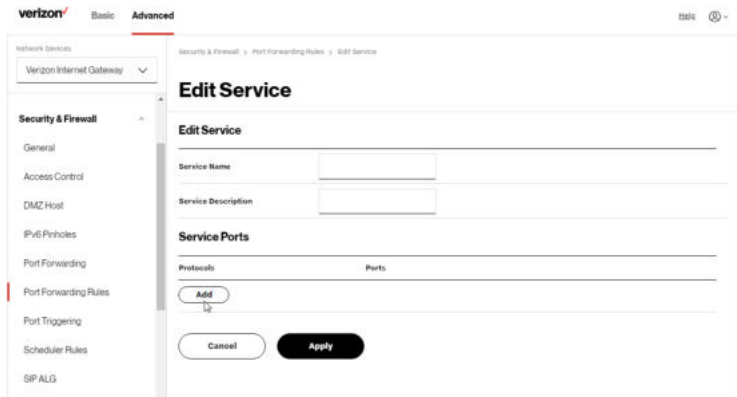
verizon✓ Basic Advanced

Help

Network Devices

Verizon Internet Gateway

Security & Firewall

General

Access Control

DMZ Host

IPv6 Pinholes

Port Forwarding

Port Forwarding Rules

Port Triggering

Scheduler Rules

SIP ALG

Security & Firewall > Port Forwarding Rules > Edit Service

Edit Service

Edit Service

Service Name

Service Description

Service Ports

| Protocols | Ports |
|---|---|

Add

Cancel

Apply